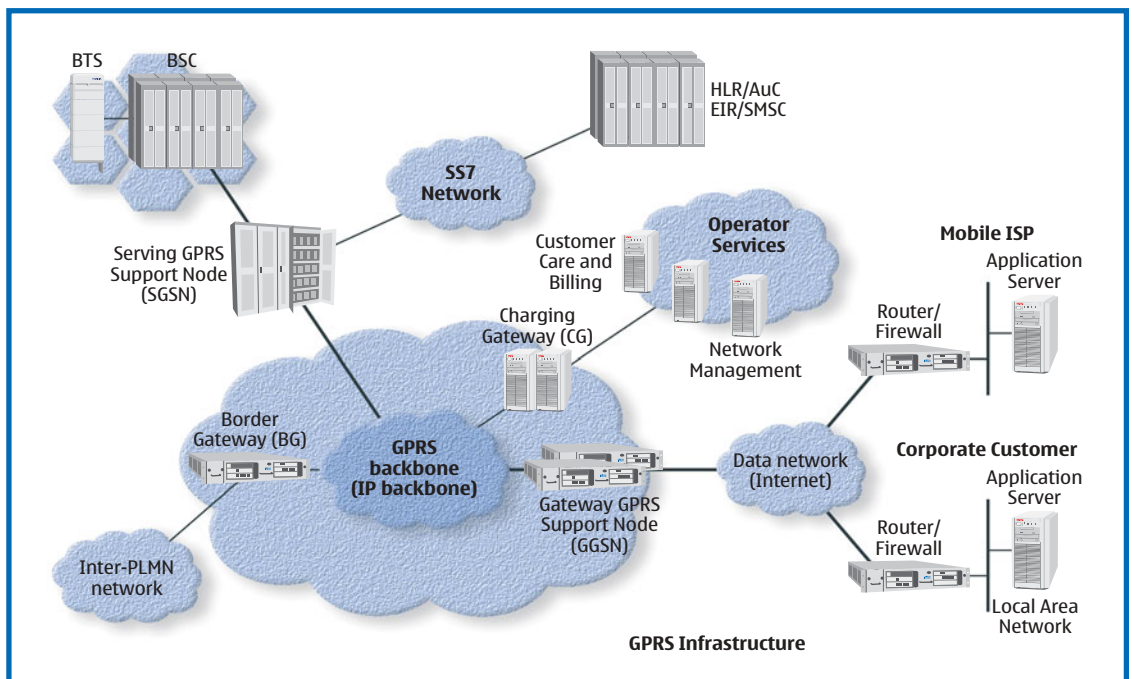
BTS

BSC

HLR/AuC
EIR/SMSC

SS7
Network

Serving GPRS
Support Node
(SGSN)

Customer
Care and
Billing

Operator
Services

Mobile ISP

Application
Server

Charging
Gateway (CG)

Router/
Firewall

Network
Management

Border
Gateway (BG)

GPRS
backbone
(IP backbone)

Data network
(Internet)

Corporate Customer

Application
Server

Gateway GPRS
Support Node
(GGSN)

Router/
Firewall

Inter-PLMN
network

Local Area
Network

GPRS Infrastructure